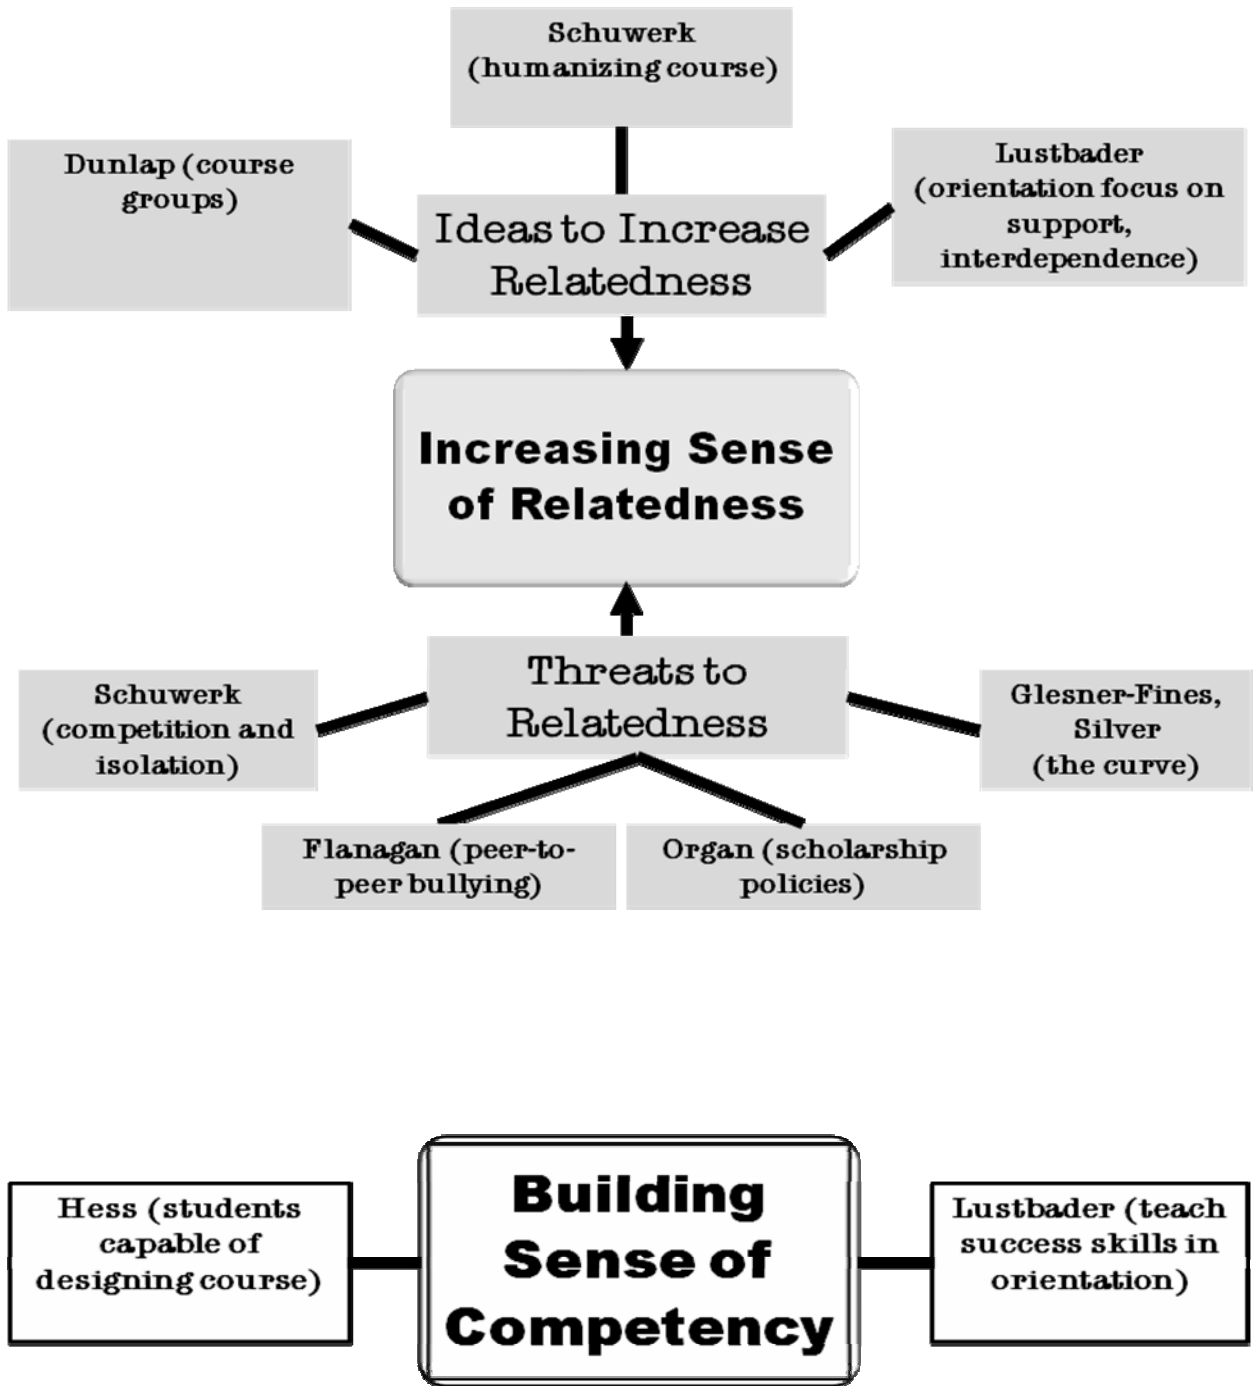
Schuwerk (humanizing course)

Dunlap (course groups)

Ideas to Increase Relatedness

Lustbader (orientation focus on support, interdependence)

Increasing Sense of Relatedness

Schuwerk (competition and isolation)

Threats to Relatedness

Glesner-Fines, Silver (the curve)

Flanagan (peer-to-peer bullying)

Organ (scholarship policies)

Hess (students capable of designing course)

Building Sense of Competency

Lustbader (teach success skills in orientation)